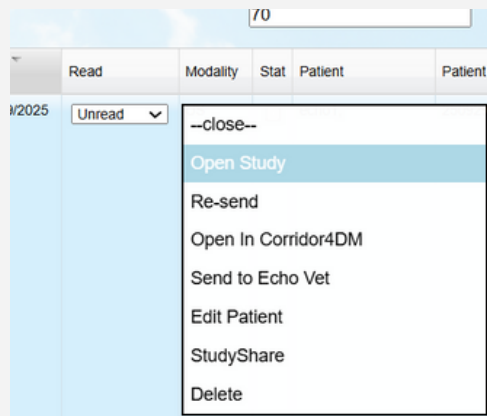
70

| | Read | Modality | Stat | Patient | Patient |
|---|---|---|---|---|---|
| /2025 | Unread | | | | |

--close--
Open Study
Re-send
Open In Corridor4DM
Send to Echo Vet
Edit Patient
StudyShare
Delete